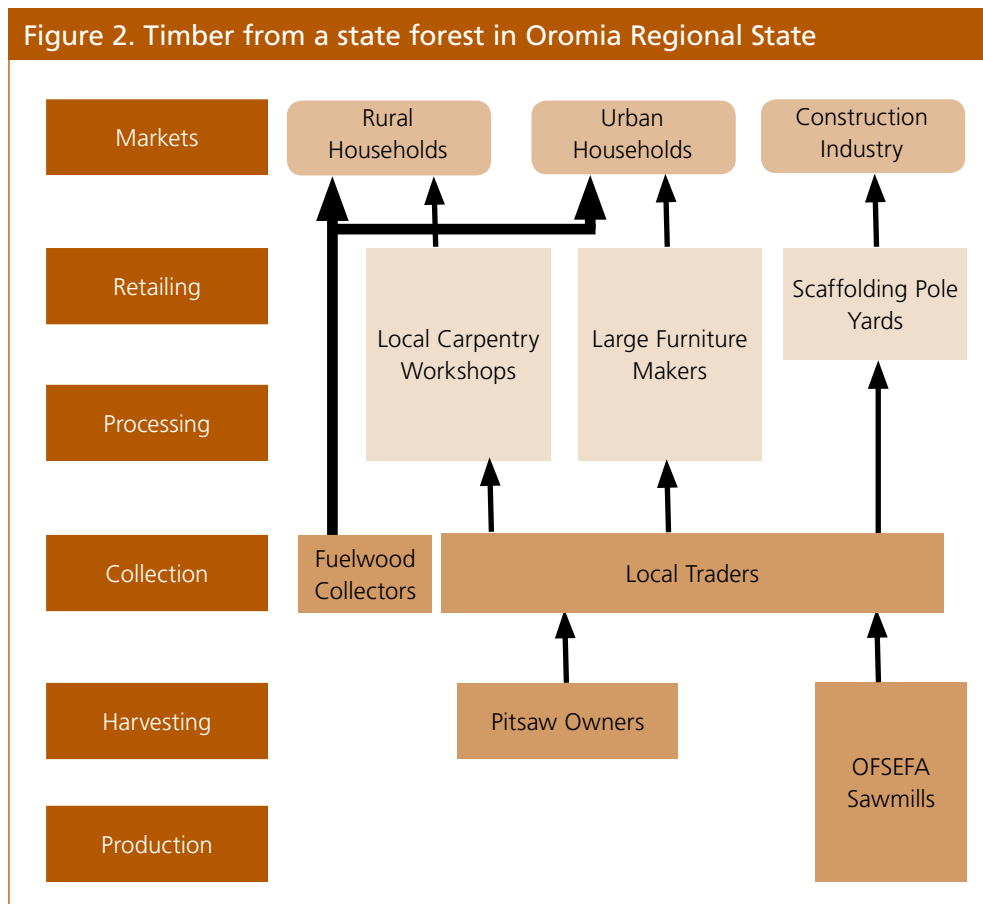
Figure 2. Timber from a state forest in Oromia Regional State

Markets

Rural Households

Urban Households

Construction Industry

Retailing

Local Carpentry Workshops

Large Furniture Makers

Scaffolding Pole Yards

Processing

Collection

Fuelwood Collectors

Local Traders

Harvesting

Pitsaw Owners

OFSEFA Sawmills

Production